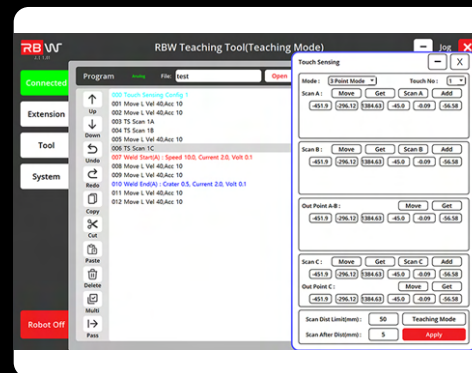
RBW
RBW Teaching Tool(Teaching Mode)
Jog
Connected
Extension
Tool
System
Robot Off
Program
File
test
Open
Up
Down
Undo
Redo
Copy
Cut
Paste
Delete
Multi
Pass
000 Touch Sensing Config 1
001 Move L Vel 40,Acc 10
002 Move L Vel 40,Acc 10
003 TS Scan 1A
004 TS Scan 1B
005 Move L Vel 40,Acc 10
006 TS Scan 1C
007 Weld Start(A) : Speed 10.0, Current 2.0, Volt 0.1
008 Move L Vel 40,Acc 10
009 Move L Vel 40,Acc 10
010 Weld End(A) : Crater 0.5, Current 2.0, Volt 0.1
011 Move L Vel 40,Acc 10
012 Move L Vel 40,Acc 10
Touch Sensing
Mode : 3 Point Mode
Touch No : 1
Scan A :
Move
Get
Scan A
Add
-451.9
-296.12
1384.63
-45.0
-0.09
-56.58
Scan B :
Move
Get
Scan B
Add
-451.9
-296.12
1384.63
-45.0
-0.09
-56.58
Out Point A-B :
Move
Get
-451.9
-296.12
1384.63
-45.0
-0.09
-56.58
Scan C :
Move
Get
Scan C
Add
-451.9
-296.12
1384.63
-45.0
-0.09
-56.58
Out Point C :
Move
Get
-451.9
-296.12
1384.63
-45.0
-0.09
-56.58
Scan Dist Limit(mm) :
50
Teaching Mode
Scan After Dist(mm) :
5
Apply